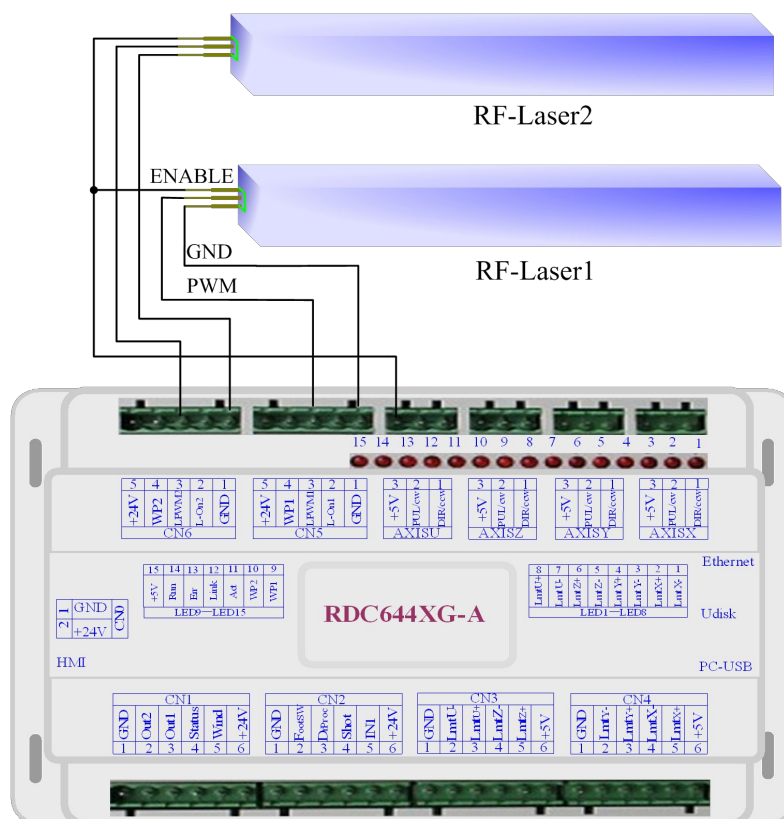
RF-Laser2

ENABLE

RF-Laser1

GND

PWM

15 14 13 12 11 10 9 8 7 6 5 4 3 2 1

| 5 | 4 | 3 | 2 | 1 |
|---|---|---|---|---|
| +24V | WP2 | LPWM2 | L-On2 | GND |

CN6

| 5 | 4 | 3 | 2 | 1 |
|---|---|---|---|---|
| +24V | WP1 | LPWM1 | L-On1 | GND |

CN5

| 3 | 2 | 1 |
|---|---|---|
| +5V | PUL/cw | DIR/ccw |

AXISU

| 3 | 2 | 1 |
|---|---|---|
| +5V | PUL/cw | DIR/ccw |

AXISZ

| 3 | 2 | 1 |
|---|---|---|
| +5V | PUL/cw | DIR/ccw |

AXISY

| 3 | 2 | 1 |
|---|---|---|
| +5V | PUL/cw | DIR/ccw |

AXISX

Ethernet

| 15 | 14 | 13 | 12 | 11 | 10 | 9 |
|---|---|---|---|---|---|---|
| +5V | Run | Err | Link | Act | WP2 | WP1 |

LED9—LED15

| 8 | 7 | 6 | 5 | 4 | 3 | 2 | 1 |
|---|---|---|---|---|---|---|---|
| LmtU+ | LmtU- | LmtZ+ | LmtZ- | LmtY+ | LmtY- | LmtX+ | LmtX- |

LED1—LED8

| 1 | GND |
|---|---|
| 2 | +24V |

CN0

RDC644XG-A

Udisk

HMI

PC-USB

CN1

| GND | Out2 | Out1 | Status | Wind | +24V |
|---|---|---|---|---|---|
| 1 | 2 | 3 | 4 | 5 | 6 |

CN2

| GND | FootSW | DrProc | Shot | IN1 | +24V |
|---|---|---|---|---|---|
| 1 | 2 | 3 | 4 | 5 | 6 |

CN3

| GND | LmtU- | LmtU+ | LmtZ- | LmtZ+ | +5V |
|---|---|---|---|---|---|
| 1 | 2 | 3 | 4 | 5 | 6 |

CN4

| GND | LmtY- | LmtY+ | LmtX- | LmtX+ | +5V |
|---|---|---|---|---|---|
| 1 | 2 | 3 | 4 | 5 | 6 |